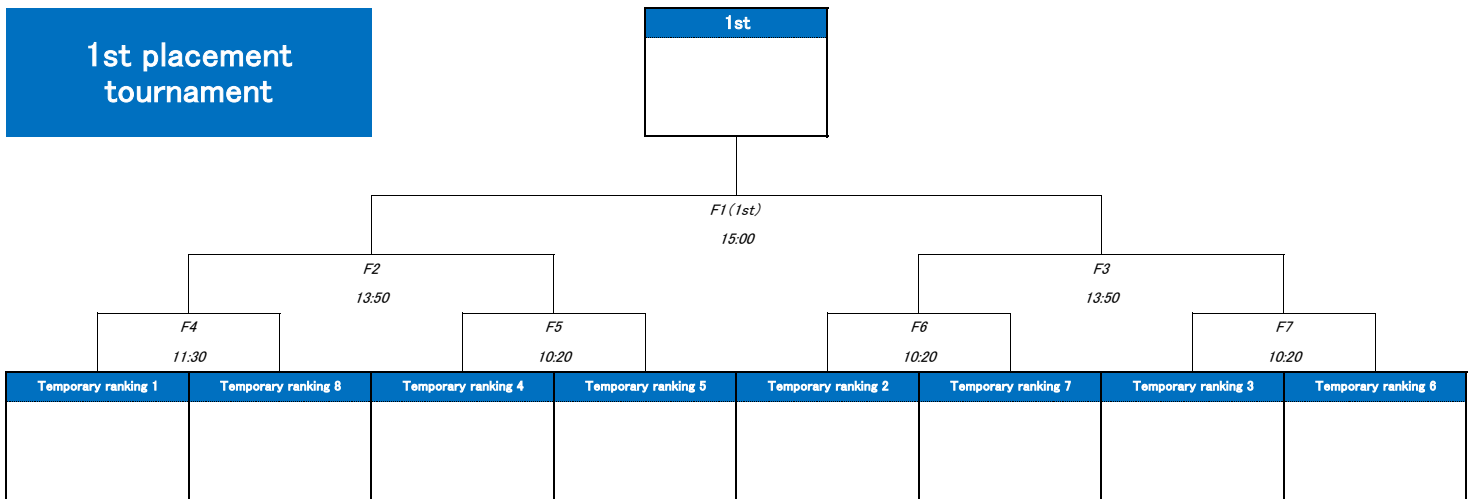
1st placement tournament

1st

F1(1st)
15:00

F2
13:50

F3
13:50

F4
11:30

F5
10:20

F6
10:20

F7
10:20

| Temporary ranking 1 | Temporary ranking 8 | Temporary ranking 4 | Temporary ranking 5 | Temporary ranking 2 | Temporary ranking 7 | Temporary ranking 3 | Temporary ranking 6 |
|---|---|---|---|---|---|---|---|
| | | | | | | | |